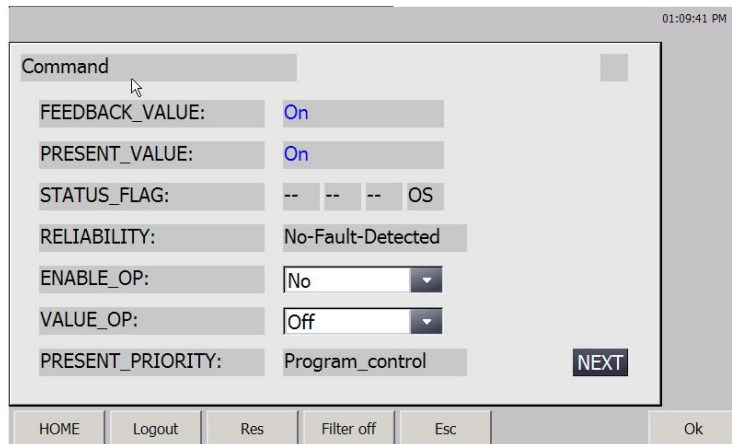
01:09:41 PM

Command

FEEDBACK_VALUE: On

PRESENT_VALUE: On

STATUS_FLAG: -- -- -- OS

RELIABILITY: No-Fault-Detected

ENABLE_OP: No

VALUE_OP: Off

PRESENT_PRIORITY: Program_control

NEXT

HOME Logout Res Filter off Esc Ok